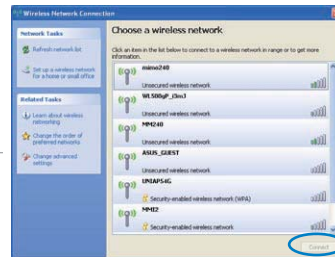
Wireless Network Connection

Network Tasks

Refresh network list

Set up a wireless network for a home or small office

Related Tasks

Learn about wireless networking

Change the order of preferred networks

Change advanced settings

Choose a wireless network

Click an item in the list below to connect to a wireless network in range or to get more information.

mimo240

Unsecured wireless network

WL500gP_Ebm3

Unsecured wireless network

MM240

Unsecured wireless network

ASUS_GUEST

Unsecured wireless network

UNIAP54G

Security-enabled wireless network (WPA)

MM12

Security-enabled wireless network

Connect